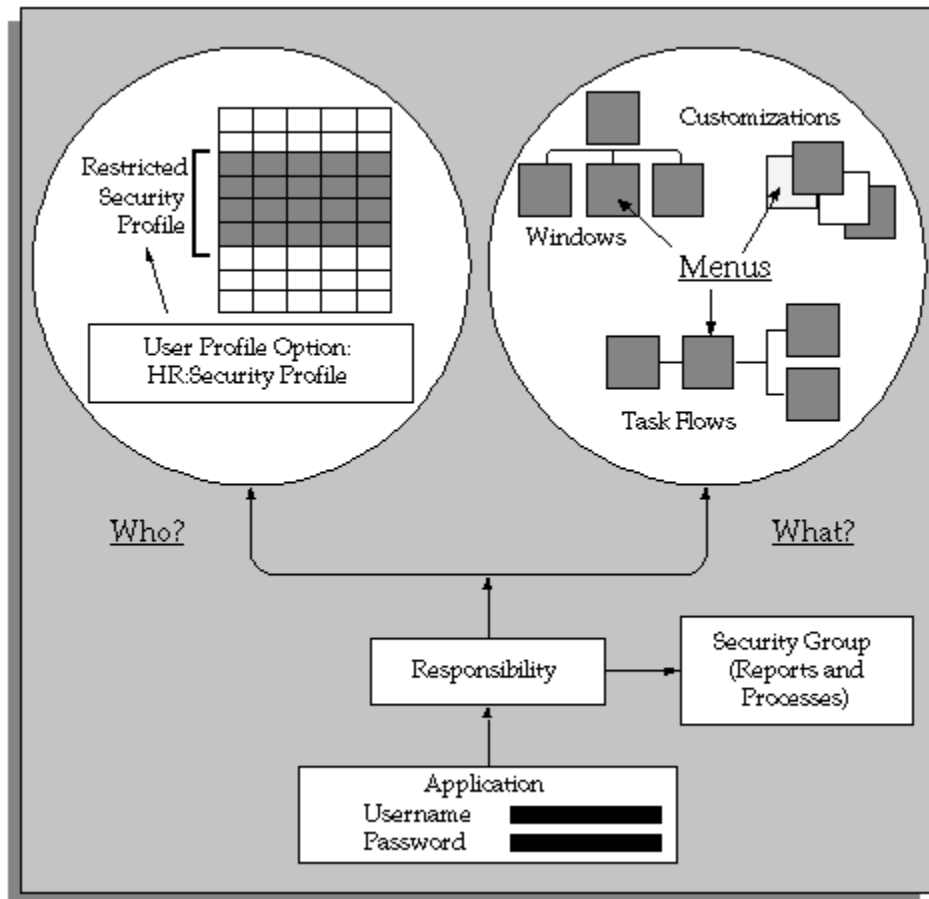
Restricted Security Profile

User Profile Option: HR:Security Profile

Customizations

Windows

Menus

Task Flows

Who?

What?

Responsibility

Security Group (Reports and Processes)

Application
Username
Password